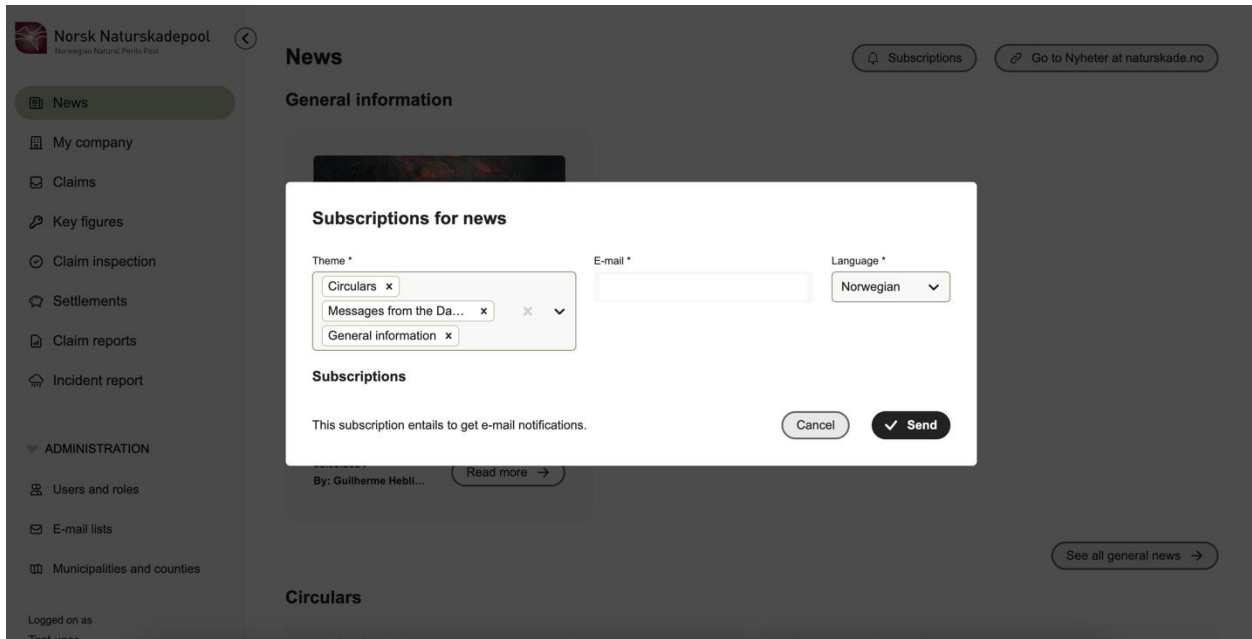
Norsk Naturskadepool
Norwegian Natural Perils Pool

News
My company
Claims
Key figures
Claim inspection
Settlements
Claim reports
Incident report

ADMINISTRATION
Users and roles
E-mail lists
Municipalities and counties

Logged on as
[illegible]

News

Subscriptions
Go to Nyheter at naturskade.no

General information

Subscriptions for news

Theme *
Circulars ×
Messages from the Da... ×
General information ×

E-mail *

Language *
Norwegian

Subscriptions

This subscription entails to get e-mail notifications.

Cancel
Send

By: Guilherme Hebli...
Read more →

See all general news →

Circulars